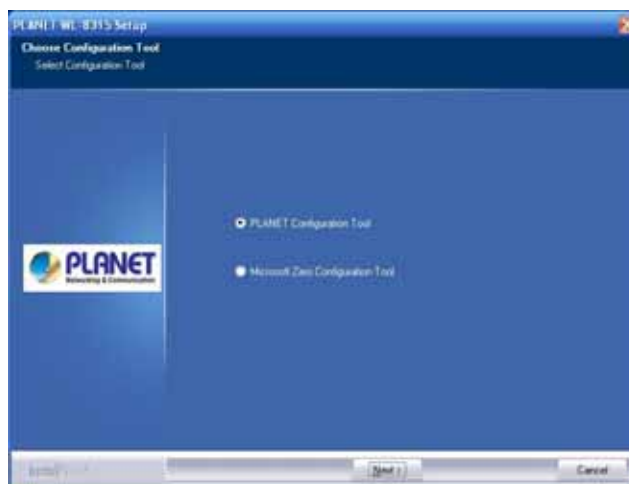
PLANET WL-8315 Setup

Choose Configuration Tool
Select Configuration Tool

PLANET
Networking & Communication

PLANET Configuration Tool

Microsoft Zero Configuration Tool

InstallShield

Next >

Cancel